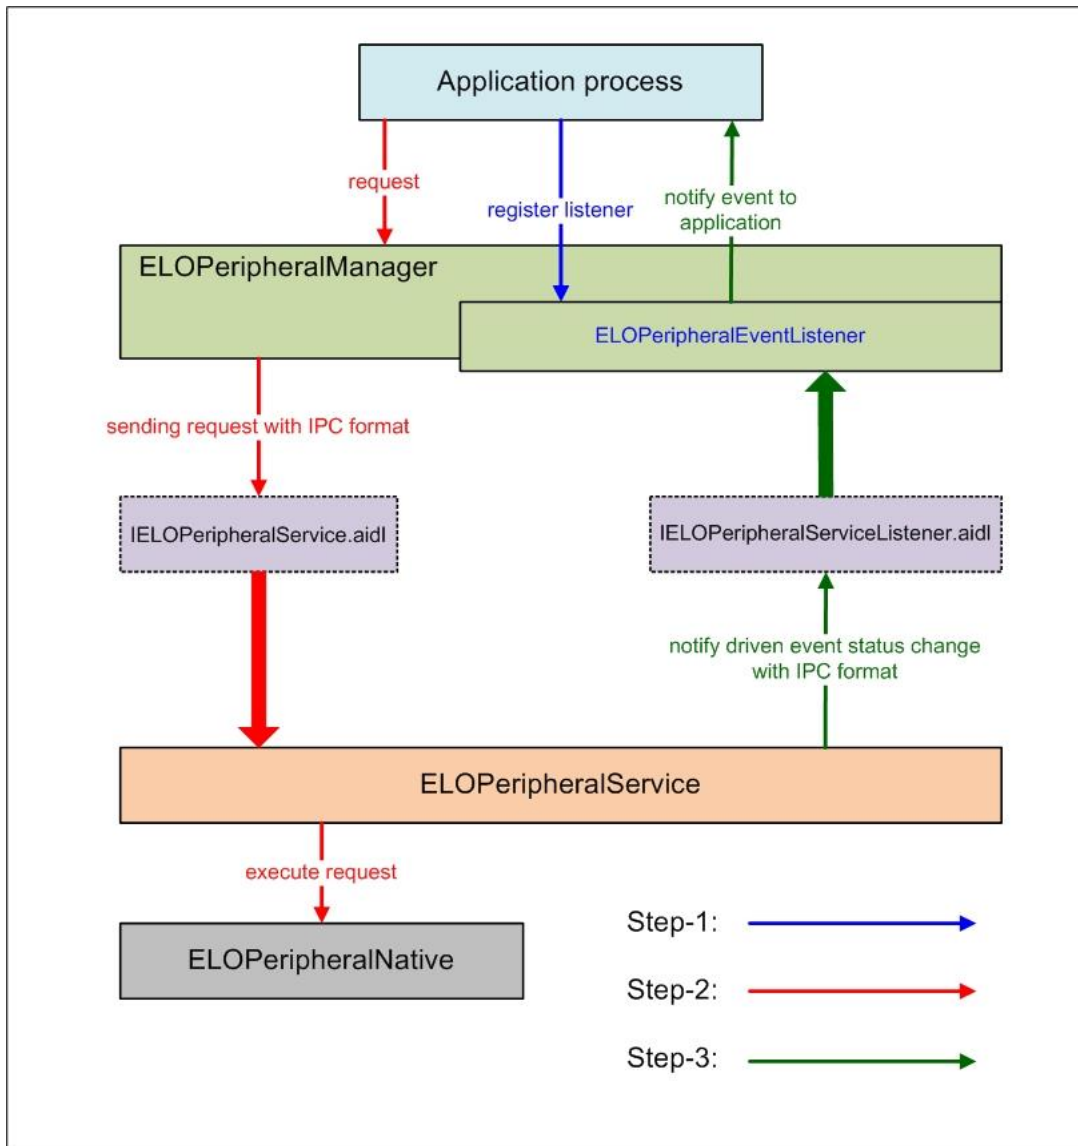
Application process

request

register listener

notify event to application

ELOPeripheralManager

ELOPeripheralEventListener

sending request with IPC format

IELOPeripheralService.aidl

IELOPeripheralServiceListener.aidl

notify driven event status change with IPC format

ELOPeripheralService

execute request

ELOPeripheralNative

Step-1:

Step-2:

Step-3: